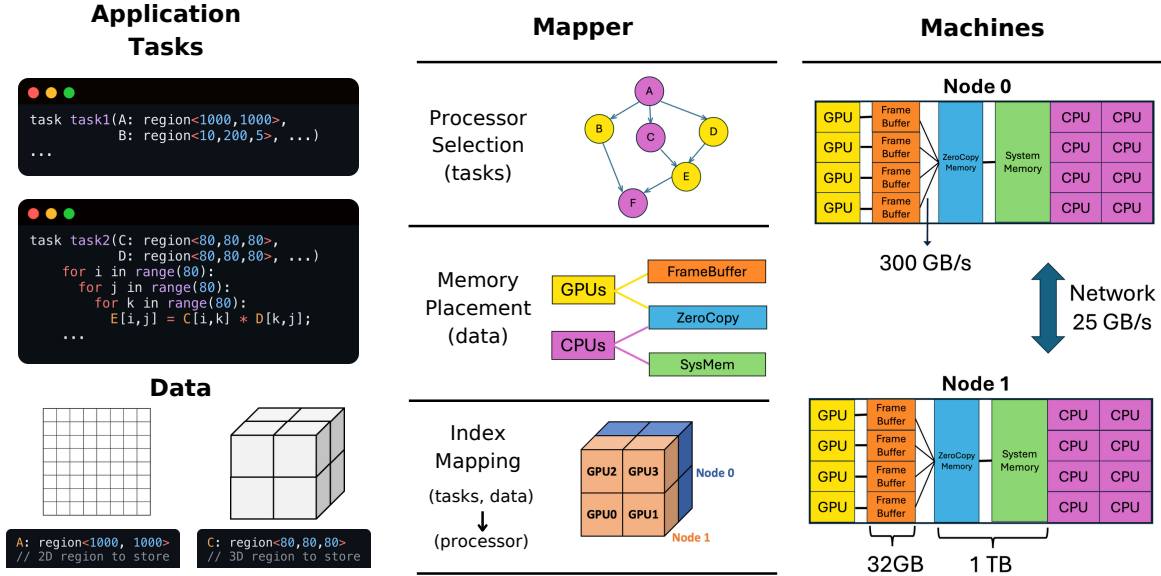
Application Tasks

task task1(A: region<1000,1000>,
           B: region<10,200,5>, ...)
...

task task2(C: region<80,80,80>,
           D: region<80,80,80>, ...)
    for i in range(80):
      for j in range(80):
        for k in range(80):
          E[i,j] = C[i,k] * D[k,j];
    ...

Data

A: region<1000, 1000>
// 2D region to store

C: region<80,80,80>
// 3D region to store

Mapper

Processor Selection (tasks)

A B C D E F

Memory Placement (data)

GPUs
CPUs
FrameBuffer
ZeroCopy
SysMem

Index Mapping
(tasks, data)
↓
(processor)

GPU2 GPU3
GPU0 GPU1
Node 0
Node 1

Machines

Node 0

| GPU | Frame Buffer | ZeroCopy Memory | System Memory | CPU | CPU |
|---|---|---|---|---|---|
| GPU | Frame Buffer | | | CPU | CPU |
| GPU | Frame Buffer | | | CPU | CPU |
| GPU | Frame Buffer | | | CPU | CPU |

300 GB/s

Network 25 GB/s

Node 1

| GPU | Frame Buffer | ZeroCopy Memory | System Memory | CPU | CPU |
|---|---|---|---|---|---|
| GPU | Frame Buffer | | | CPU | CPU |
| GPU | Frame Buffer | | | CPU | CPU |
| GPU | Frame Buffer | | | CPU | CPU |

32GB
1 TB